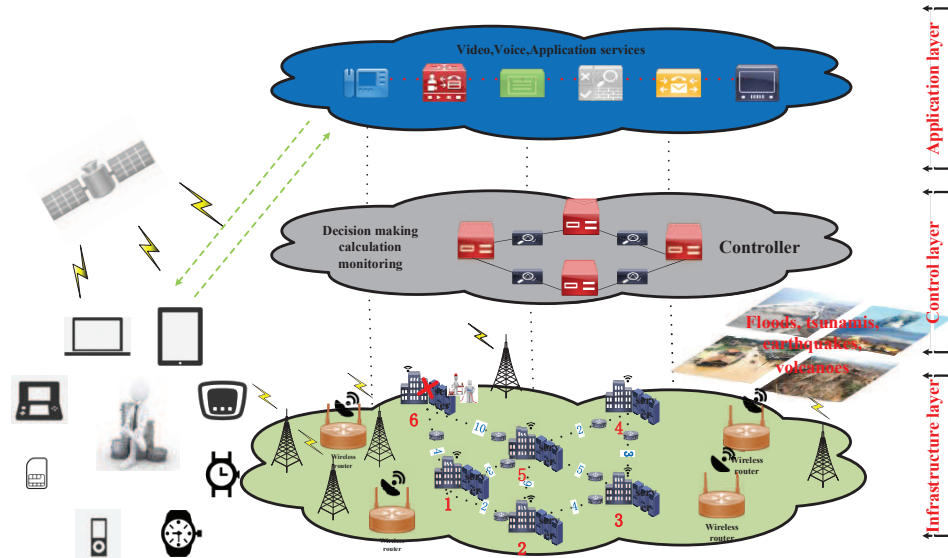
Video,Voice,Application services

Application layer

Decision making calculation monitoring

Controller

Control layer

Floods, tsunamis, earthquakes, volcanoes

Infrastructure layer

Wireless router

Wireless router

Wireless router

Wireless router

6

10

4

5

4

2

3

1

2

5

4

3

2